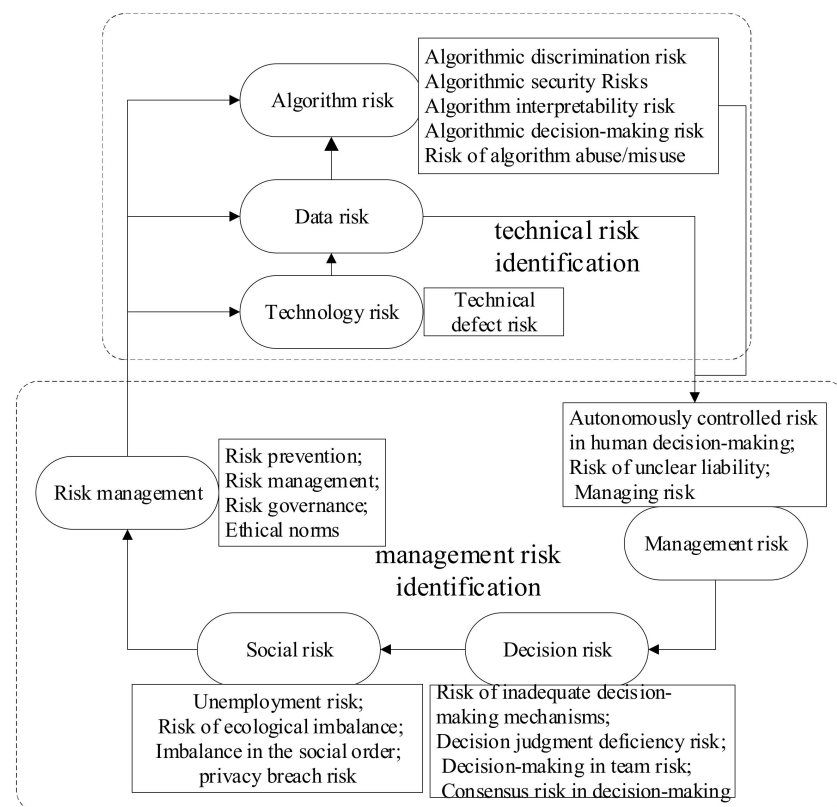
Algorithm risk

Algorithmic discrimination risk
Algorithmic security Risks
Algorithm interpretability risk
Algorithmic decision-making risk
Risk of algorithm abuse/misuse

Data risk

technical risk identification

Technology risk

Technical defect risk

Autonomously controlled risk in human decision-making;
Risk of unclear liability;
Managing risk

Risk management

Risk prevention;
Risk management;
Risk governance;
Ethical norms

management risk identification

Management risk

Social risk

Decision risk

Unemployment risk;
Risk of ecological imbalance;
Imbalance in the social order;
privacy breach risk

Risk of inadequate decision-making mechanisms;
Decision judgment deficiency risk;
Decision-making in team risk;
Consensus risk in decision-making